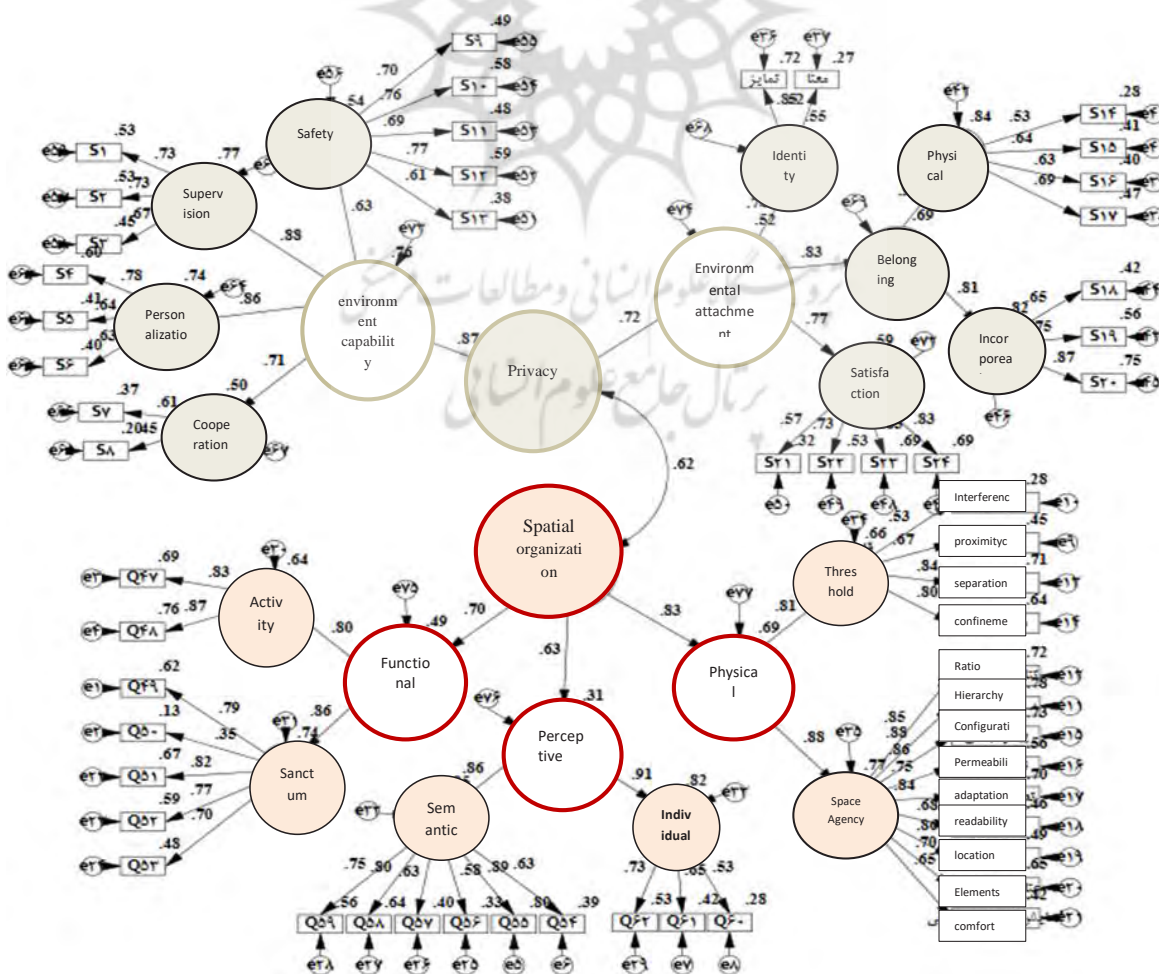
Safety

Superv ision

Person alizatio

Coope ration

environm ent capabilit y

Privacy

Environm ental attachme nt

Identi ty

Physi cal

Belong ing

Incor porea

Satisfa ction

Spatial organizati on

Activ ity

Functio nal

Sanct um

Percep tive

Sem antic

Indiv idual

Physica l

Thres hold

Space Agency

S۱ S۲ S۳ S۴ S۵ S۶ S۷ S۸ S۹ S۱۰ S۱۱ S۱۲ S۱۳ S۱۴ S۱۵ S۱۶ S۱۷ S۱۸ S۱۹ S۲۰ S۲۱ S۲۲ S۲۳ S۲۴

تمایز معنا

Q۴۷ Q۴۸ Q۴۹ Q۵۰ Q۵۱ Q۵۲ Q۵۳ Q۵۴ Q۵۵ Q۵۶ Q۵۷ Q۵۸ Q۵۹ Q۶۰ Q۶۱ Q۶۲

Interferenc
proximityc
separation
confineme
Ratio
Hierarchy
Configurati
Permeabili
adaptation
readability
location
Elements
comfort

.49 .70 .58 .76 .54 .48 .69 .59 .77 .38 .61 .53 .73 .77 .53 .73 .45 .67 .63 .88 .60 .78 .74 .41 .64 .86 .63 .40 .71 .37 .50 .61 .20 .45 .87 .72 .62 .72 .27 .85 .52 .55 .52 .83 .77 .28 .84 .53 .41 .64 .63 .40 .69 .47 .69 .81 .42 .82 .65 .75 .56 .87 .75 .59 .57 .32 .73 .53 .83 .69 .69 .28 .53 .66 .45 .67 .71 .84 .80 .64 .81 .69 .83 .69 .64 .83 .76 .87 .80 .49 .70 .63 .31 .62 .79 .13 .35 .86 .74 .67 .82 .59 .77 .70 .48 .86 .91 .82 .75 .80 .63 .58 .89 .63 .56 .64 .40 .33 .80 .39 .73 .53 .65 .53 .42 .28 .88 .72 .85 .88 .86 .75 .77 .84 .68 .86 .70 .65